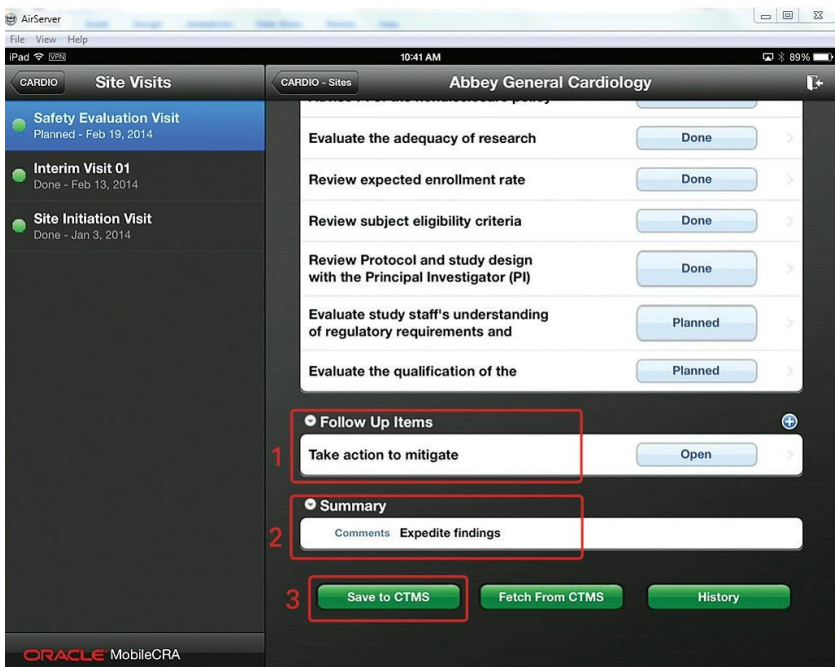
AirServer

File View Help

iPad VPN 10:41 AM 89%

CARDIO Site Visits

Safety Evaluation Visit
Planned - Feb 19, 2014

Interim Visit 01
Done - Feb 13, 2014

Site Initiation Visit
Done - Jan 3, 2014

ORACLE MobileCRA

CARDIO - Sites Abbey General Cardiology

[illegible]

Evaluate the adequacy of research | Done

Review expected enrollment rate | Done

Review subject eligibility criteria | Done

Review Protocol and study design with the Principal Investigator (PI) | Done

Evaluate study staff's understanding of regulatory requirements and | Planned

Evaluate the qualification of the | Planned

Follow Up Items

1

Take action to mitigate | Open

Summary

2

Comments Expedite findings

3

Save to CTMS

Fetch From CTMS

History